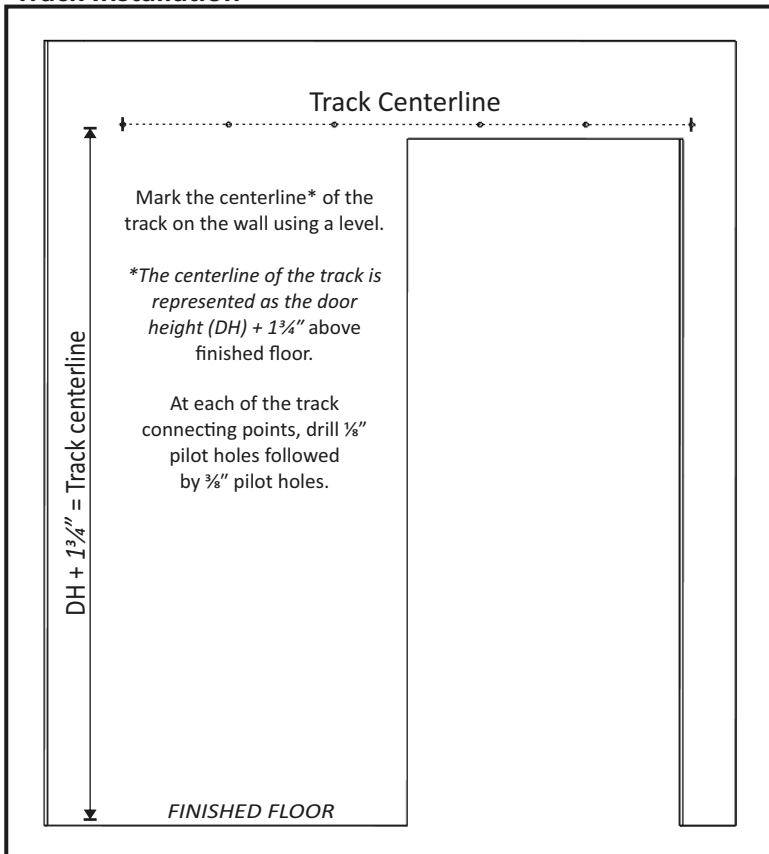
Track Installation

Track Centerline

Mark the centerline* of the track on the wall using a level.

*The centerline of the track is represented as the door height (DH) + 1¾"* above finished floor.

At each of the track connecting points, drill ⅛" pilot holes followed by ⅜" pilot holes.

DH + 1¾" = Track centerline

FINISHED FLOOR